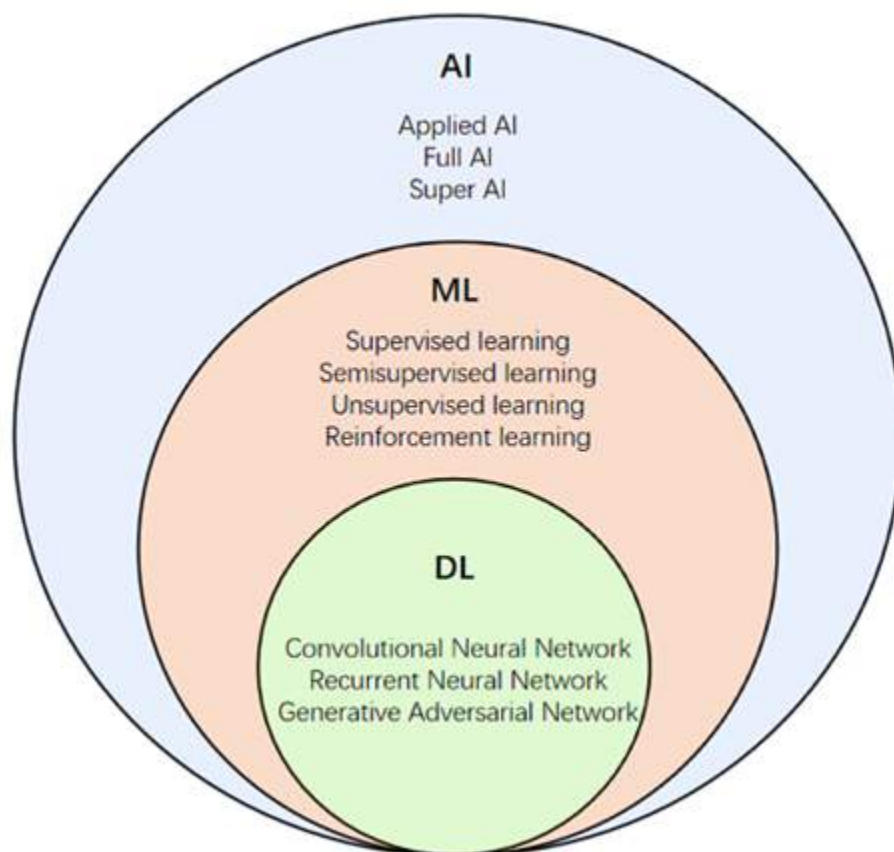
AI

Applied AI
Full AI
Super AI

ML

Supervised learning
Semisupervised learning
Unsupervised learning
Reinforcement learning

DL

Convolutional Neural Network
Recurrent Neural Network
Generative Adversarial Network